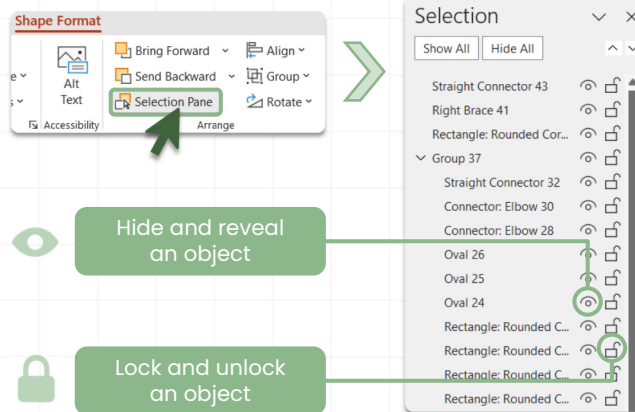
Shape Format

e
s

Alt Text
Accessibility

Bring Forward
Send Backward
Selection Pane

Align
Group
Rotate
Arrange

Hide and reveal an object

Lock and unlock an object

Selection

Show All
Hide All

Straight Connector 43
Right Brace 41
Rectangle: Rounded Cor...
Group 37
Straight Connector 32
Connector: Elbow 30
Connector: Elbow 28
Oval 26
Oval 25
Oval 24
Rectangle: Rounded C...
Rectangle: Rounded C...
Rectangle: Rounded C...
Rectangle: Rounded C...